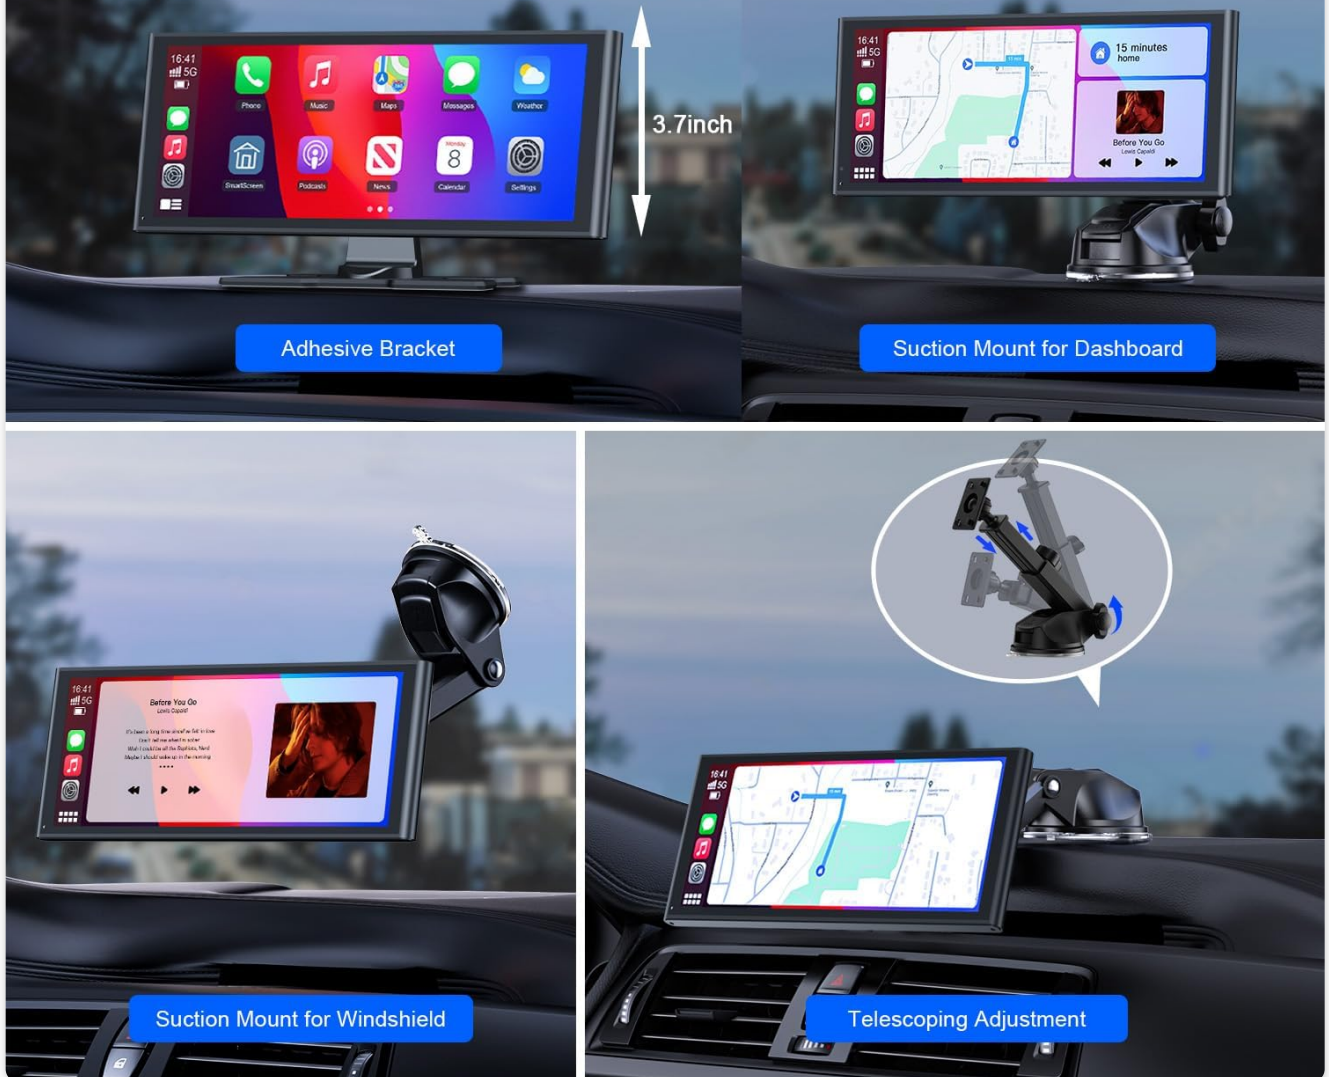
16:41
5G
Phone
Music
Maps
Messages
Weather
SmartScreen
Podcasts
News
Monday
8
Calendar
Settings
3.7inch
Adhesive Bracket

16:41
5G
15 minutes
home
Before You Go
Lewis Capaldi
Suction Mount for Dashboard

16:41
5G
Before You Go
Lewis Capaldi
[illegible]
Suction Mount for Windshield

16:41
5G
Telescoping Adjustment